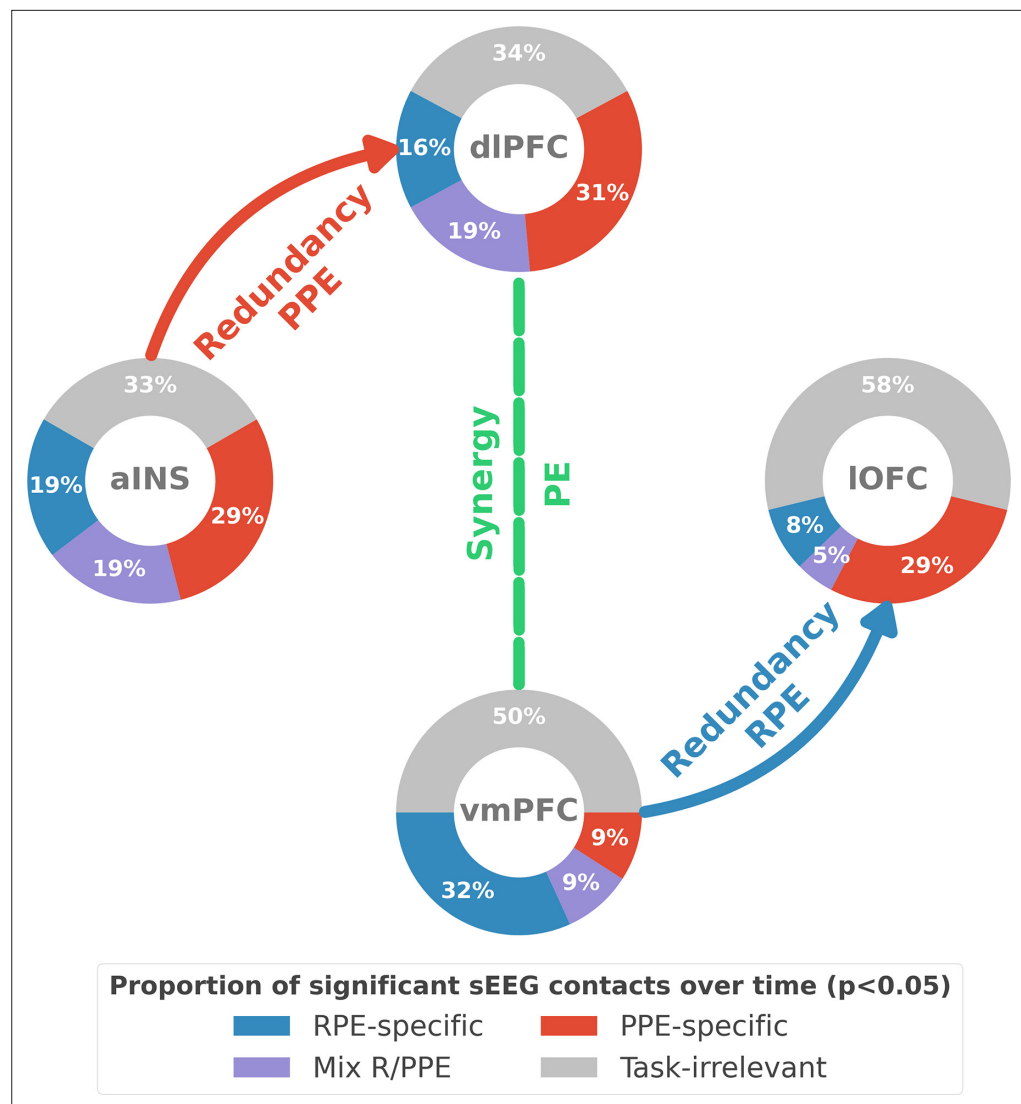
34%
16%
dlPFC
31%
19%

Redundancy
PPE

33%
19%
aINS
29%
19%

Synergy
PE

58%
lOFC
8%
5%
29%

Redundancy
RPE

50%
vmPFC
9%
32%
9%

Proportion of significant sEEG contacts over time (p<0.05)
RPE-specific
PPE-specific
Mix R/PPE
Task-irrelevant